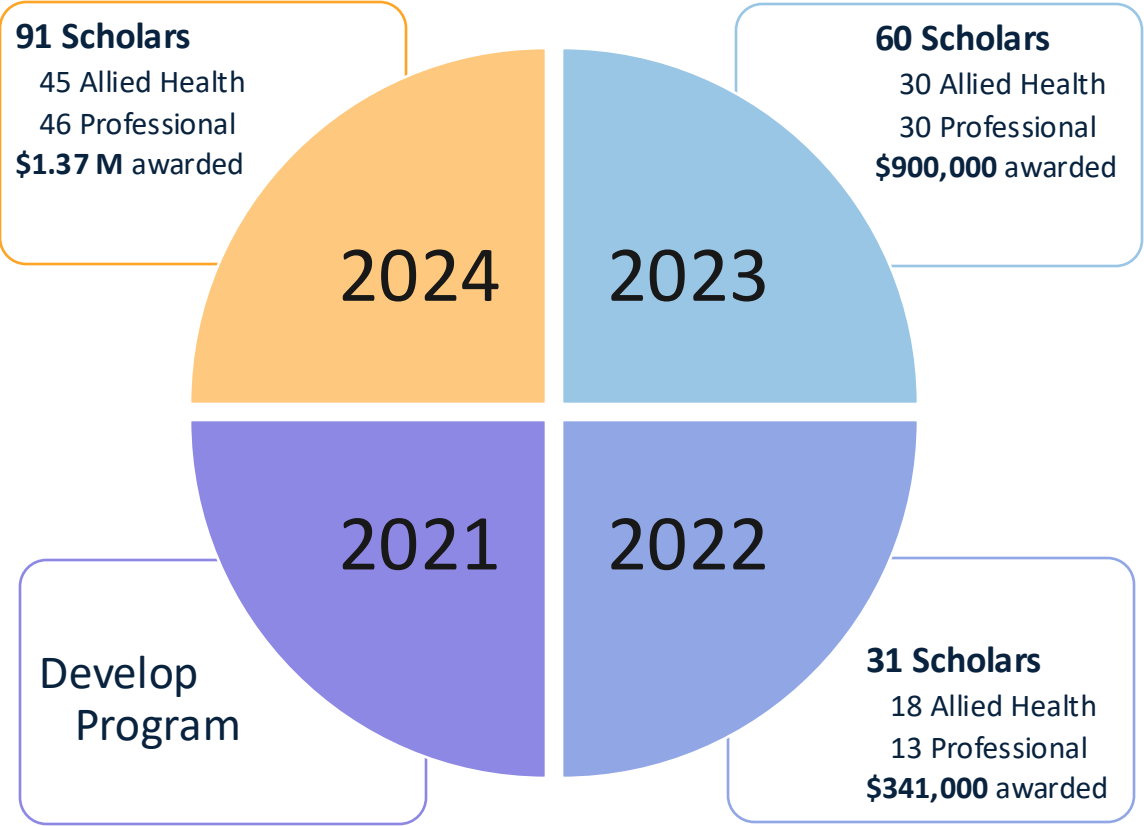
91 Scholars
45 Allied Health
46 Professional
$1.37 M awarded

60 Scholars
30 Allied Health
30 Professional
$900,000 awarded

2024

2023

2021

2022

Develop Program

31 Scholars
18 Allied Health
13 Professional
$341,000 awarded